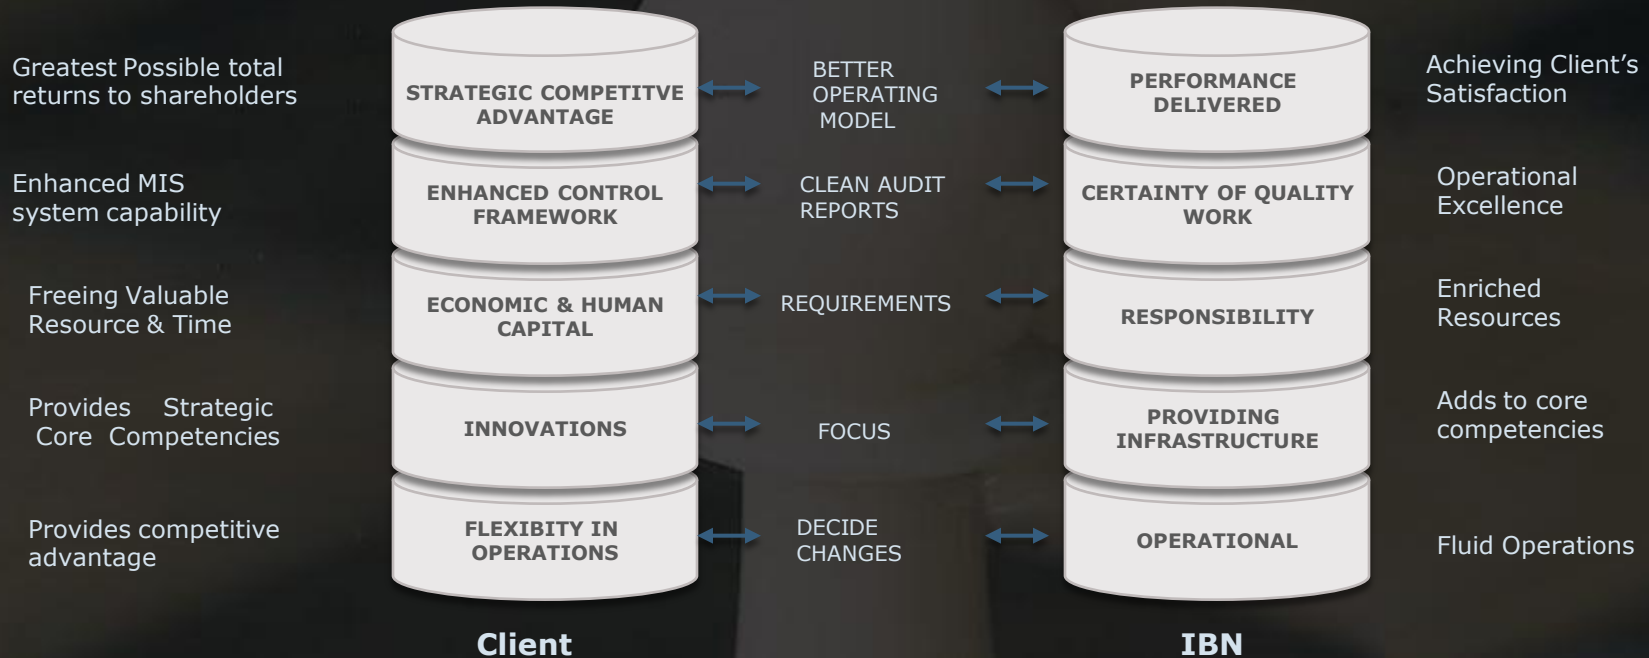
Greatest Possible total returns to shareholders

STRATEGIC COMPETITVE ADVANTAGE

BETTER OPERATING MODEL

PERFORMANCE DELIVERED

Achieving Client's Satisfaction

Enhanced MIS system capability

ENHANCED CONTROL FRAMEWORK

CLEAN AUDIT REPORTS

CERTAINTY OF QUALITY WORK

Operational Excellence

Freeing Valuable Resource & Time

ECONOMIC & HUMAN CAPITAL

REQUIREMENTS

RESPONSIBILITY

Enriched Resources

Provides Strategic Core Competencies

INNOVATIONS

FOCUS

PROVIDING INFRASTRUCTURE

Adds to core competencies

Provides competitive advantage

FLEXIBITY IN OPERATIONS

DECIDE CHANGES

OPERATIONAL

Fluid Operations

Client

IBN